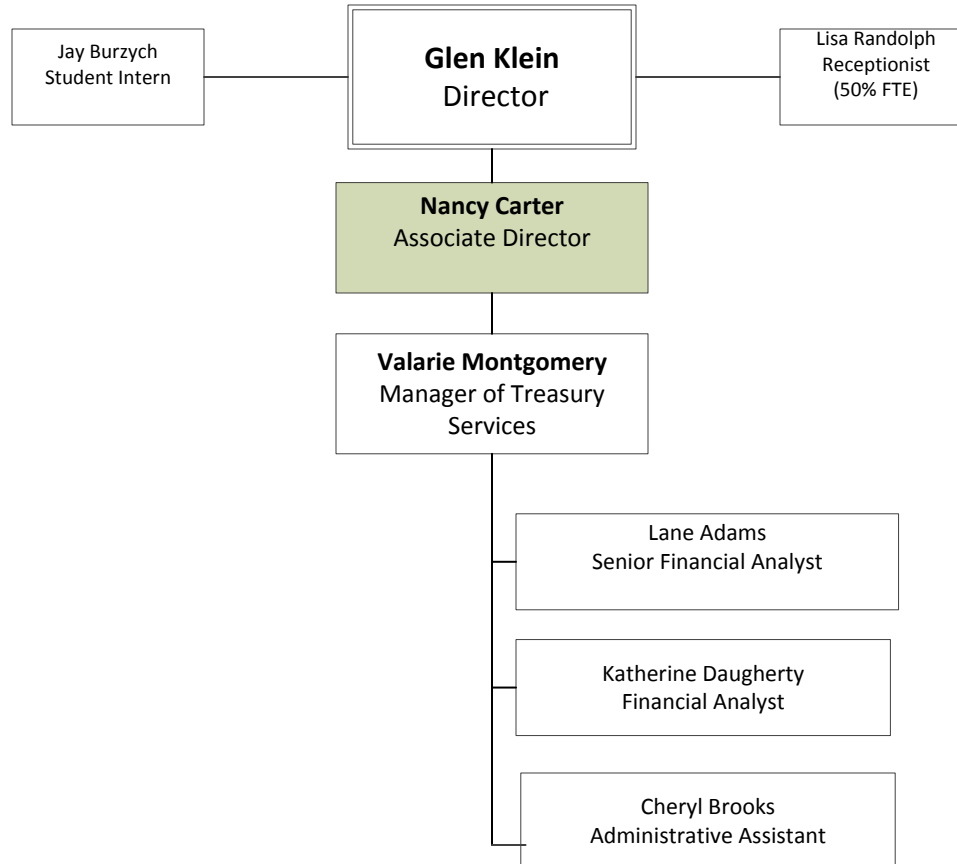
Jay Burzych
Student Intern

**Glen Klein**
Director

Lisa Randolph
Receptionist
(50% FTE)

**Nancy Carter**
Associate Director

**Valarie Montgomery**
Manager of Treasury Services

Lane Adams
Senior Financial Analyst

Katherine Daugherty
Financial Analyst

Cheryl Brooks
Administrative Assistant